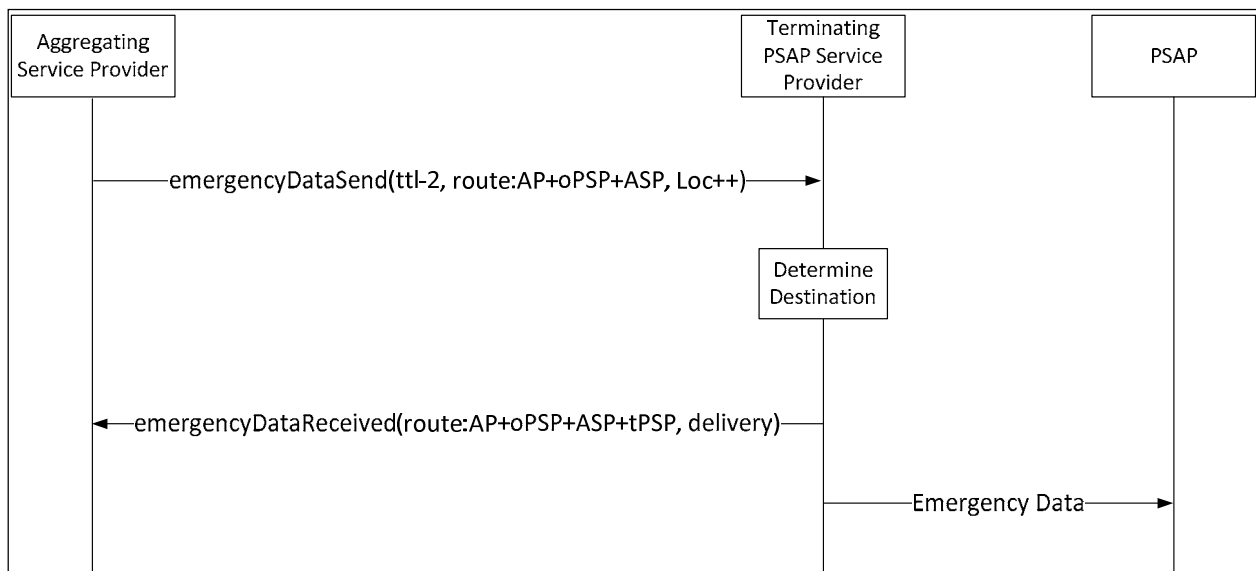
Aggregating Service Provider

Terminating PSAP Service Provider

PSAP

emergencyDataSend(ttl-2, route:AP+oPSP+ASP, Loc++)

Determine Destination

emergencyDataReceived(route:AP+oPSP+ASP+tPSP, delivery)

Emergency Data